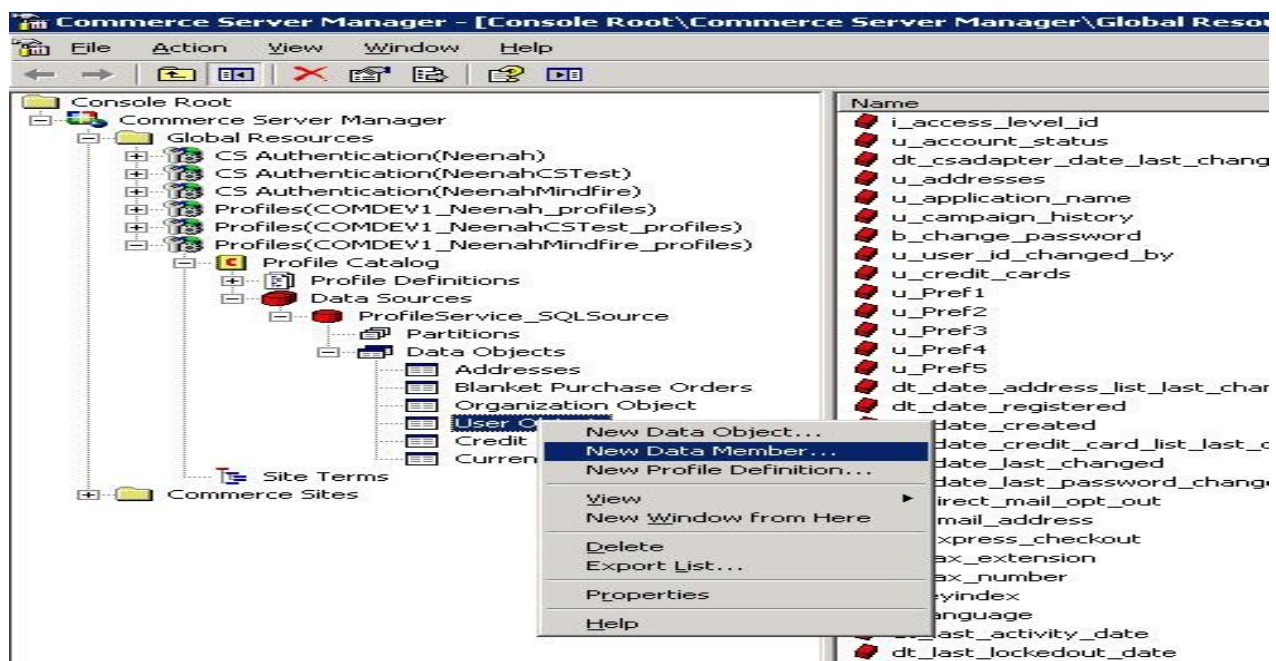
Commerce Server Manager - [Console Root\Commerce Server Manager\Global Resou

File Action View Window Help

Console Root
Commerce Server Manager
Global Resources
CS Authentication(Neenah)
CS Authentication(NeenahCSTest)
CS Authentication(NeenahMindfire)
Profiles(COMDEV1_Neenah_profiles)
Profiles(COMDEV1_NeenahCSTest_profiles)
Profiles(COMDEV1_NeenahMindfire_profiles)
Profile Catalog
Profile Definitions
Data Sources
ProfileService_SQLSource
Partitions
Data Objects
Addresses
Blanket Purchase Orders
Organization Object
User O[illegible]
Credit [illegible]
Curren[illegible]
Site Terms
Commerce Sites

New Data Object...
New Data Member...
New Profile Definition...
View
New Window from Here
Delete
Export List...
Properties
Help

Name
i_access_level_id
u_account_status
dt_csadapter_date_last_chang
u_addresses
u_application_name
u_campaign_history
b_change_password
u_user_id_changed_by
u_credit_cards
u_Pref1
u_Pref2
u_Pref3
u_Pref4
u_Pref5
dt_date_address_list_last_char
dt_date_registered
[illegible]date_created
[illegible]date_credit_card_list_last_c
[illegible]date_last_changed
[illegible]date_last_password_change
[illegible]irect_mail_opt_out
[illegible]mail_address
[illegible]xpress_checkout
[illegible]ax_extension
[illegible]ax_number
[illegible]eyindex
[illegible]anguage
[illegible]_last_activity_date
dt_last_lockedout_date